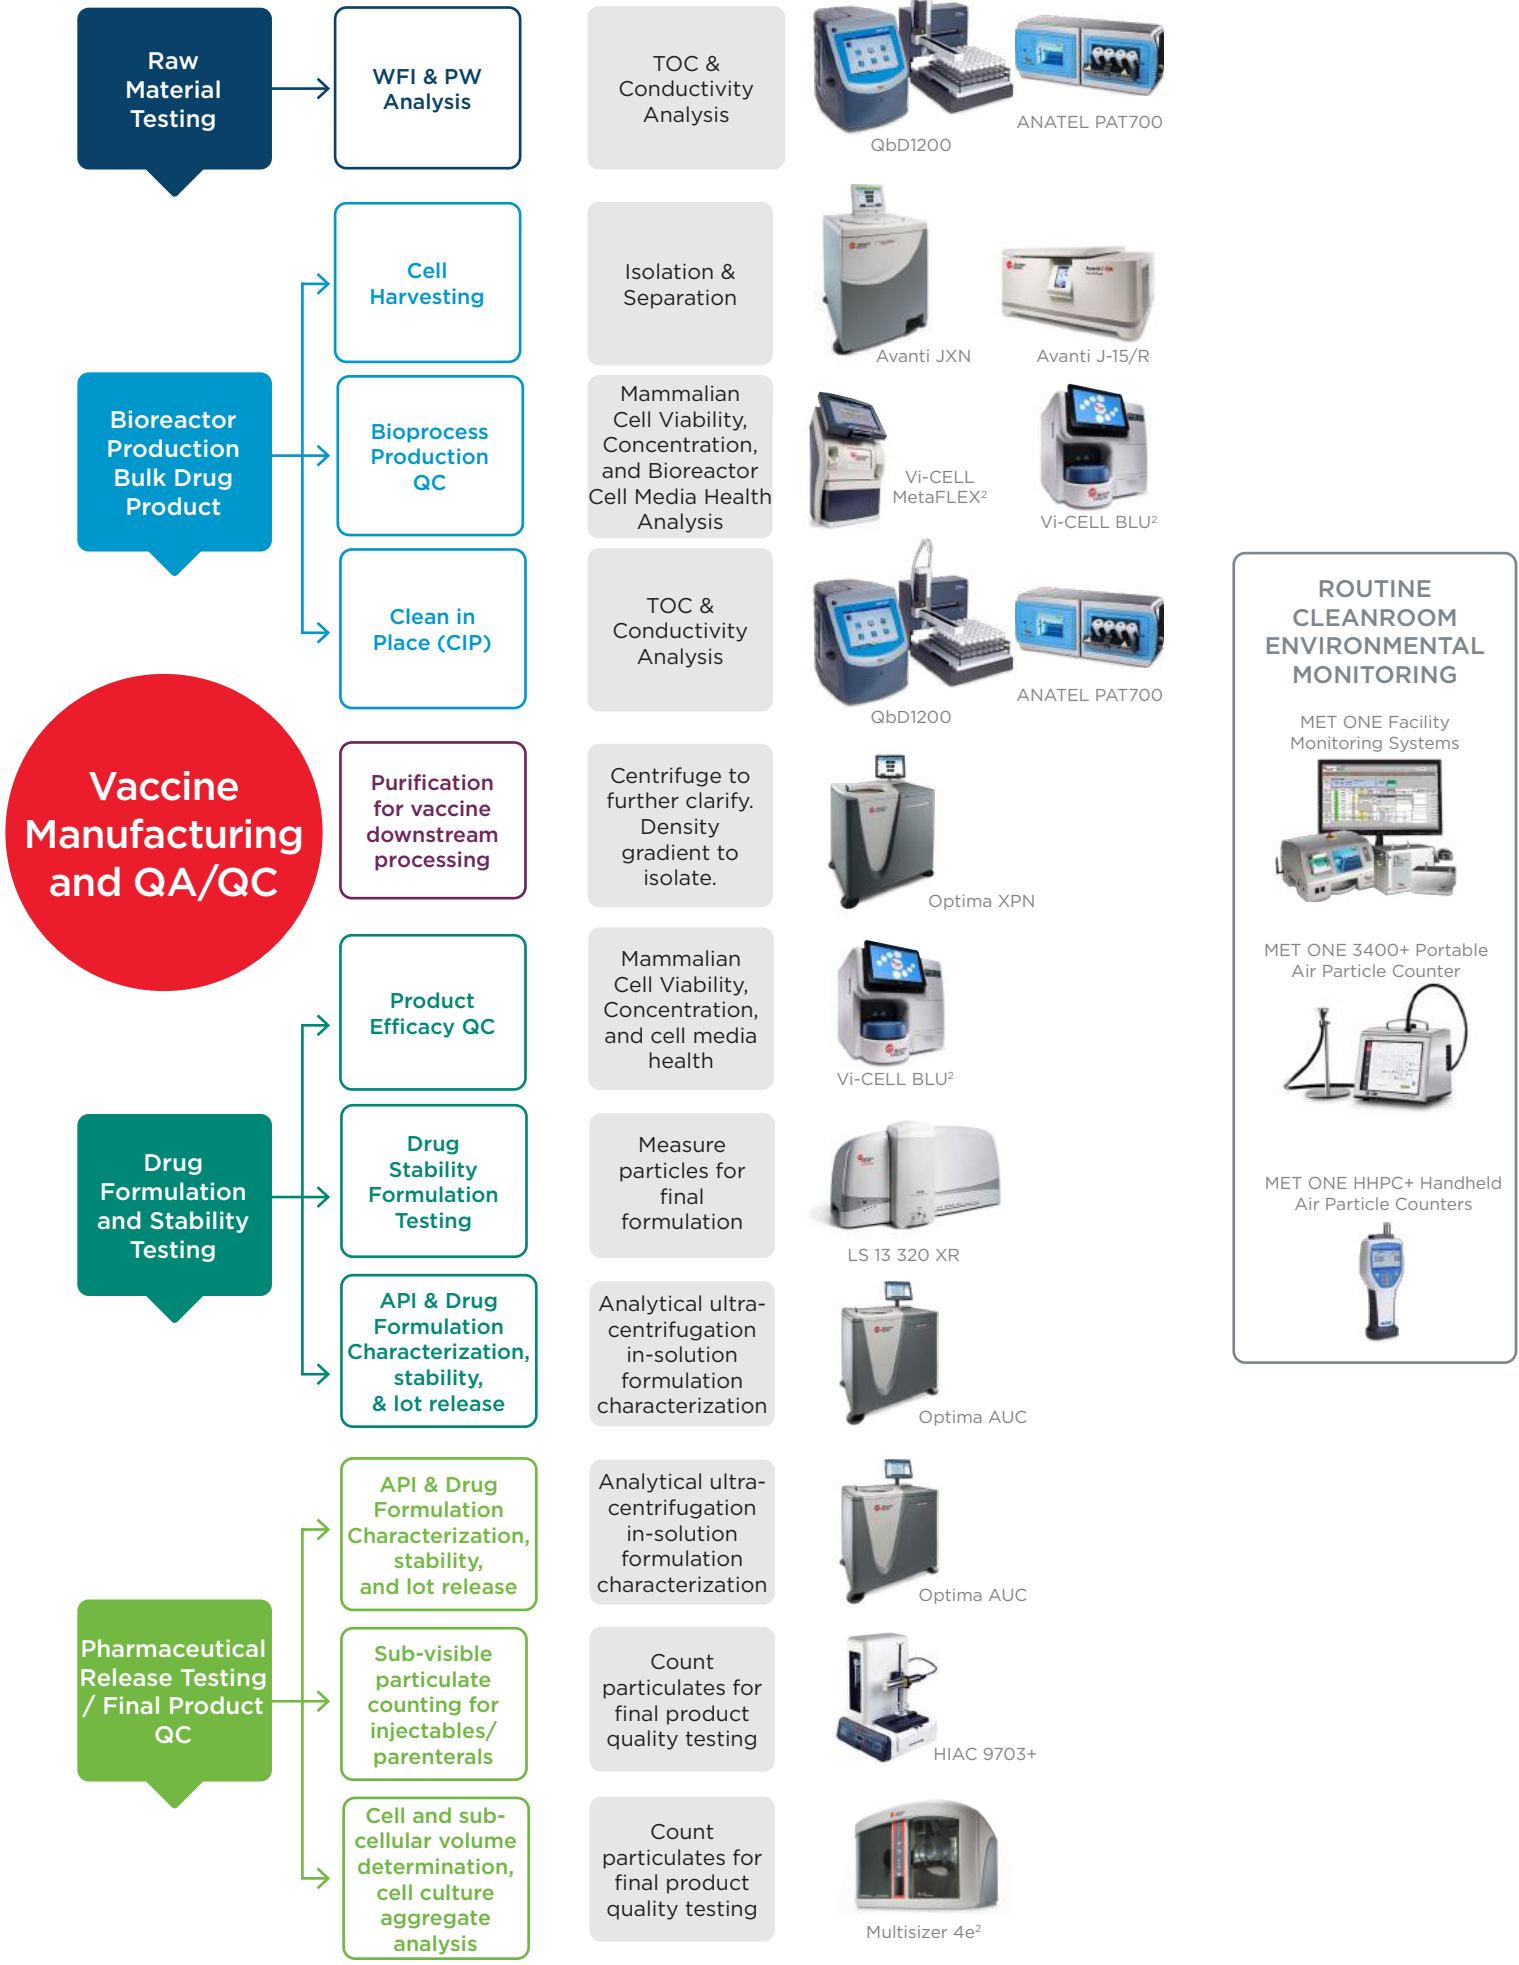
Raw Material Testing

WFI & PW Analysis

TOC & Conductivity Analysis

QbD1200

ANATEL PAT700

Bioreactor Production Bulk Drug Product

Cell Harvesting

Isolation & Separation

Avanti JXN

Avanti J-15/R

Bioprocess Production QC

Mammalian Cell Viability, Concentration, and Bioreactor Cell Media Health Analysis

Vi-CELL MetaFLEX$^2$

Vi-CELL BLU$^2$

Clean in Place (CIP)

TOC & Conductivity Analysis

QbD1200

ANATEL PAT700

Vaccine Manufacturing and QA/QC

Purification for vaccine downstream processing

Centrifuge to further clarify. Density gradient to isolate.

Optima XPN

Drug Formulation and Stability Testing

Product Efficacy QC

Mammalian Cell Viability, Concentration, and cell media health

Vi-CELL BLU$^2$

Drug Stability Formulation Testing

Measure particles for final formulation

LS 13 320 XR

API & Drug Formulation Characterization, stability, & lot release

Analytical ultra-centrifugation in-solution formulation characterization

Optima AUC

Pharmaceutical Release Testing / Final Product QC

API & Drug Formulation Characterization, stability, and lot release

Analytical ultra-centrifugation in-solution formulation characterization

Optima AUC

Sub-visible particulate counting for injectables/ parenterals

Count particulates for final product quality testing

HIAC 9703+

Cell and sub-cellular volume determination, cell culture aggregate analysis

Count particulates for final product quality testing

Multisizer 4e$^2$

ROUTINE CLEANROOM ENVIRONMENTAL MONITORING

MET ONE Facility Monitoring Systems

MET ONE 3400+ Portable Air Particle Counter

MET ONE HHPC+ Handheld Air Particle Counters